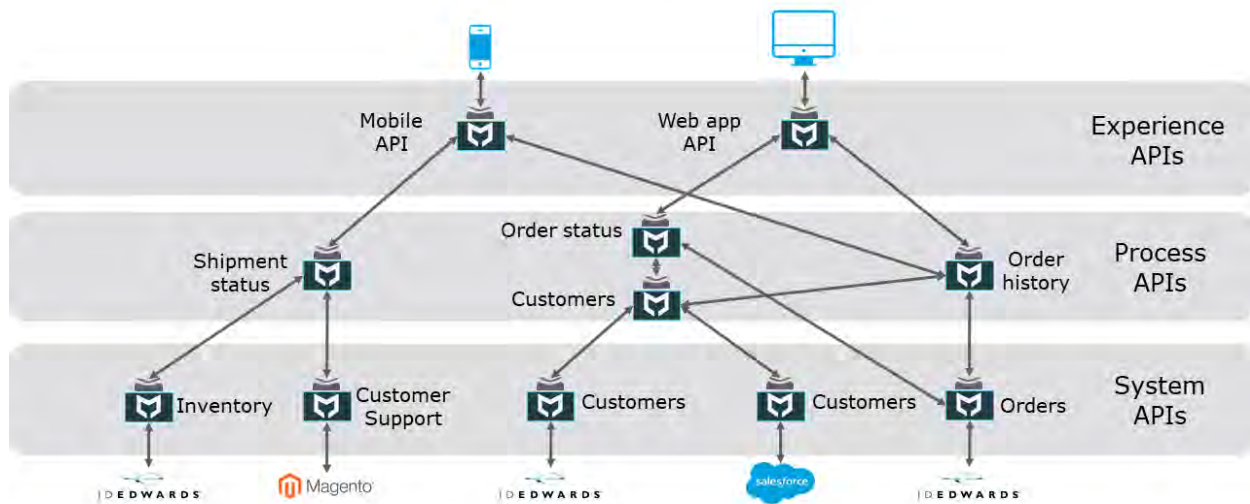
Mobile API

Web app API

Experience APIs

Order status

Shipment status

Order history

Process APIs

Customers

Inventory

Customer Support

Customers

Customers

Orders

System APIs

JDEDWARDS

Magento

JDEDWARDS

salesforce

JDEDWARDS